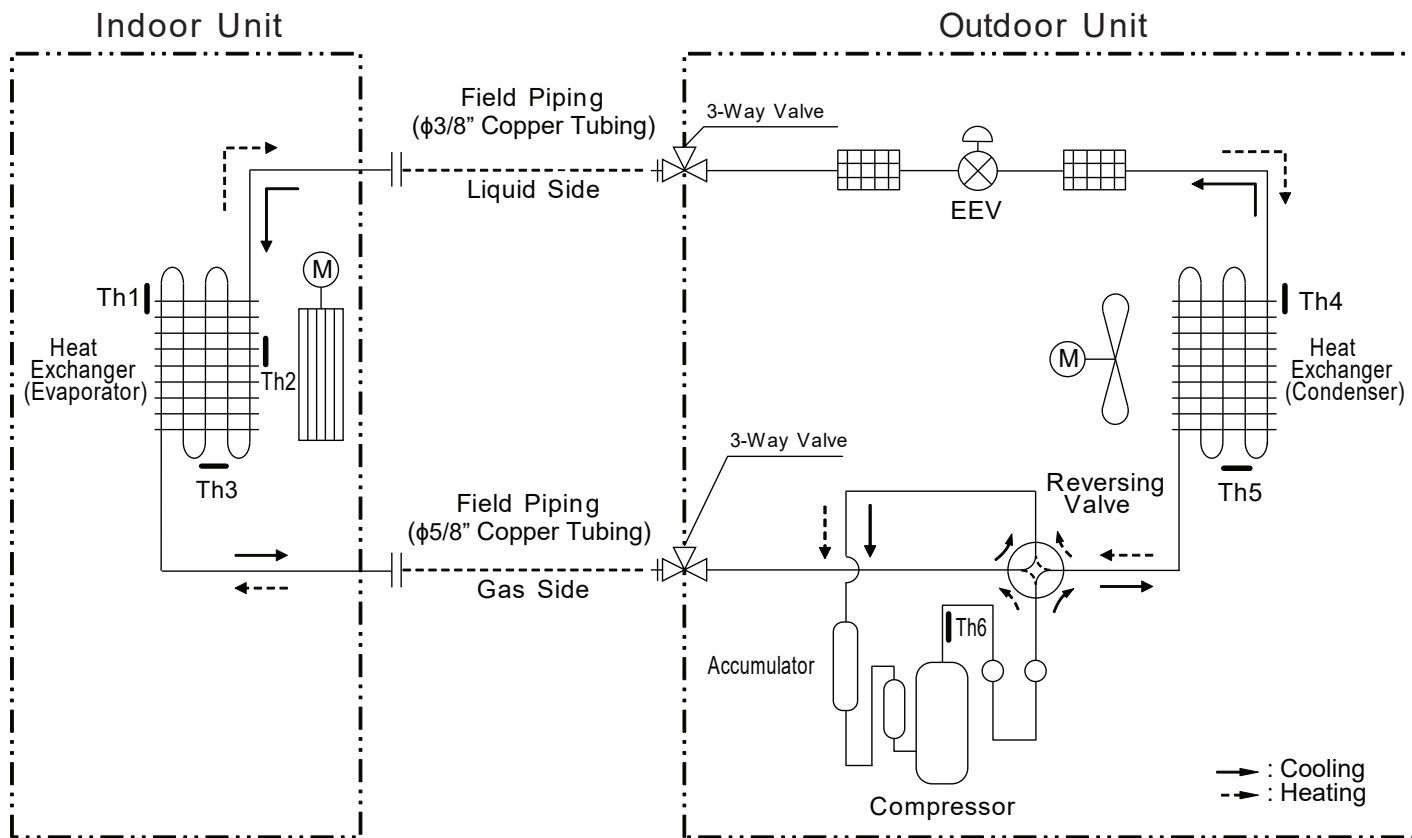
Indoor Unit

Outdoor Unit

Field Piping
(ϕ3/8" Copper Tubing)

3-Way Valve

Liquid Side

EEV

M

Th1

Heat Exchanger (Evaporator)

Th2

Th3

Th4

M

Heat Exchanger (Condenser)

3-Way Valve

Field Piping
(ϕ5/8" Copper Tubing)

Gas Side

Reversing Valve

Th5

Th6

Accumulator

Compressor

: Cooling
: Heating